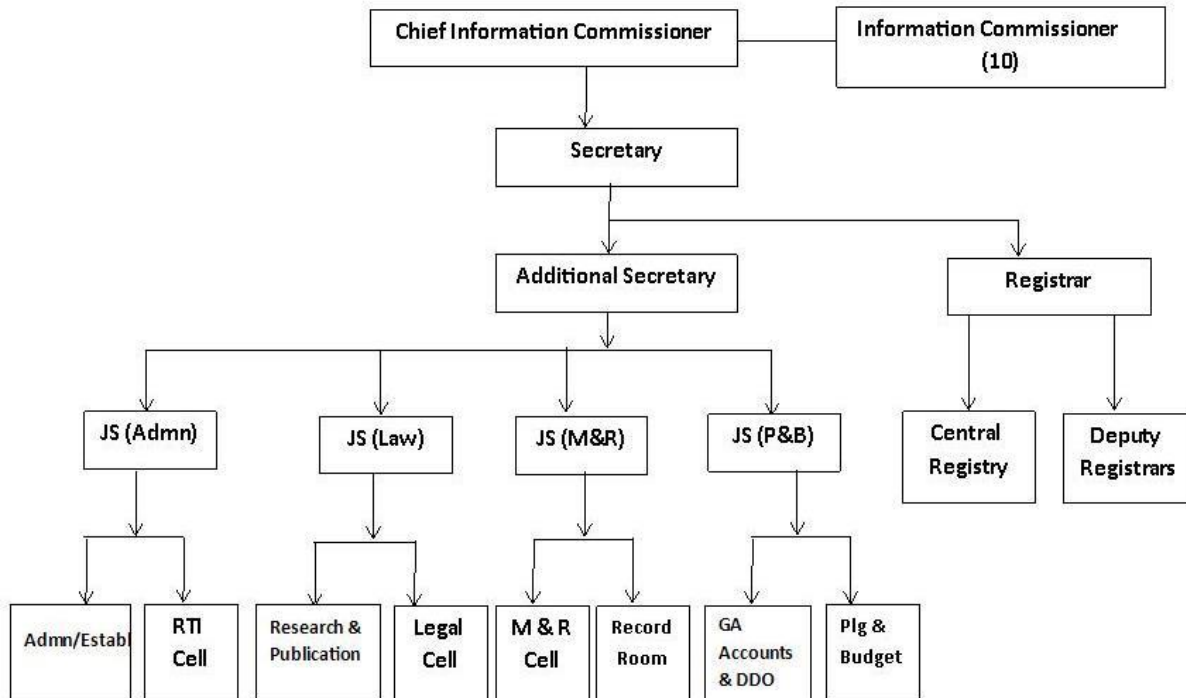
Chief Information Commissioner

Information Commissioner (10)

Secretary

Additional Secretary

Registrar

JS (Admn)

JS (Law)

JS (M&R)

JS (P&B)

Central Registry

Deputy Registrars

Admn/Establ

RTI Cell

Research & Publication

Legal Cell

M & R Cell

Record Room

GA Accounts & DDO

Plg & Budget